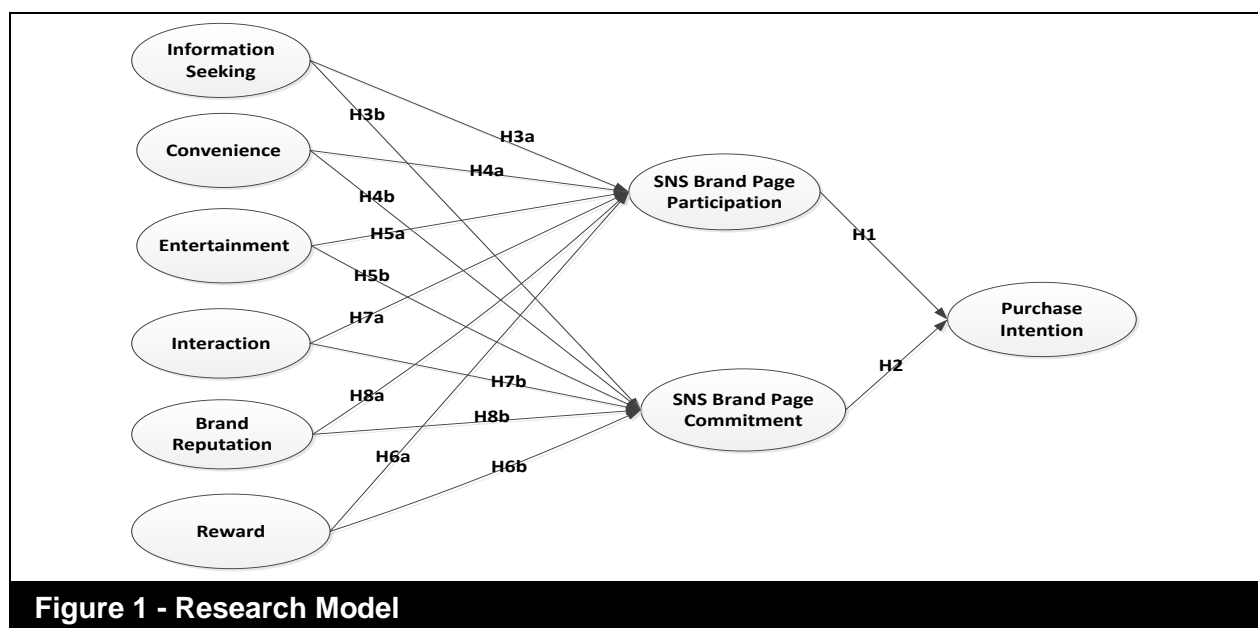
Information Seeking

Convenience

Entertainment

Interaction

Brand Reputation

Reward

H3b

H3a

H4a

H4b

H5a

H5b

H7a

H7b

H8a

H8b

H6a

H6b

SNS Brand Page Participation

SNS Brand Page Commitment

H1

H2

Purchase Intention

Figure 1 - Research Model